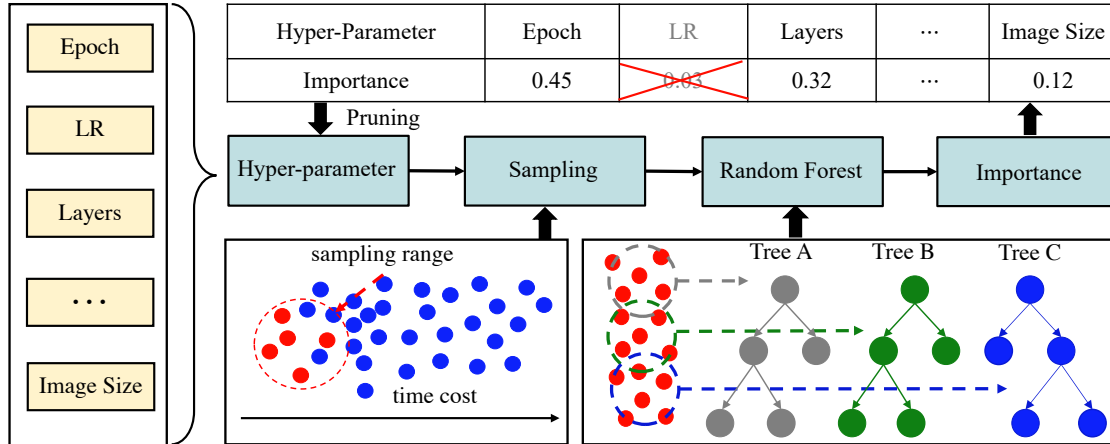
Epoch

LR

Layers

...

Image Size

| Hyper-Parameter | Epoch | LR | Layers | ... | Image Size |
|---|---|---|---|---|---|
| Importance | 0.45 | 0.03 | 0.32 | ... | 0.12 |

Pruning

Hyper-parameter

Sampling

Random Forest

Importance

sampling range

time cost

Tree A

Tree B

Tree C